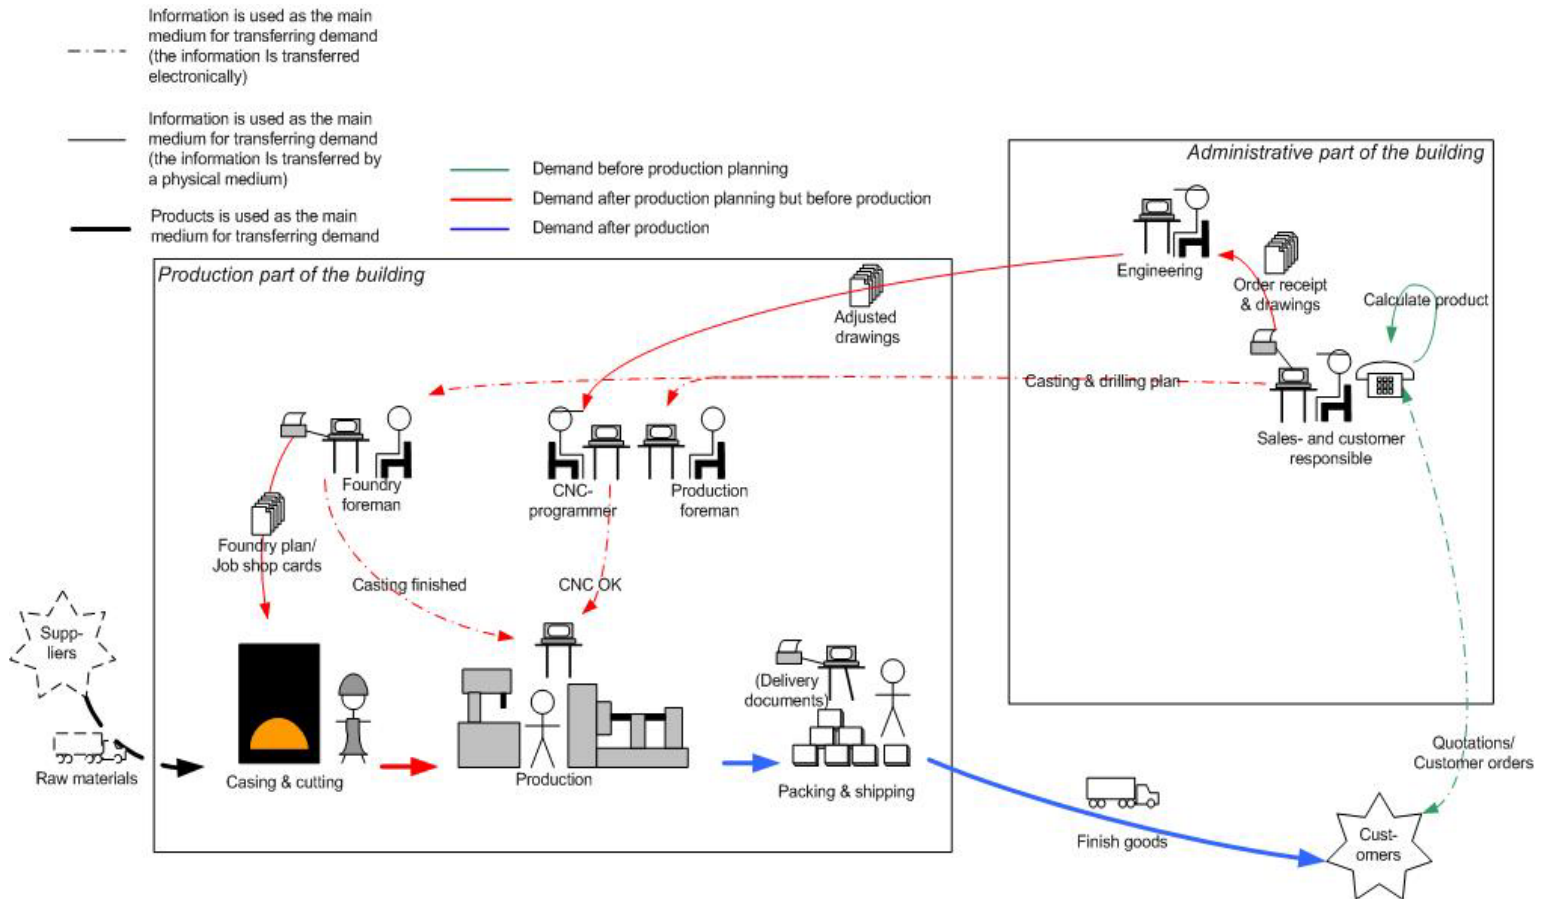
Information is used as the main medium for transferring demand (the information Is transferred electronically)

Information is used as the main medium for transferring demand (the information Is transferred by a physical medium)

Products is used as the main medium for transferring demand

Demand before production planning

Demand after production planning but before production

Demand after production

Administrative part of the building

Production part of the building

Engineering

Order receipt & drawings

Calculate product

Adjusted drawings

Casting & drilling plan

Sales- and customer responsible

Foundry foreman

CNC-programmer

Production foreman

Foundry plan/ Job shop cards

Casting finished

CNC OK

Supp-liers

Raw materials

Casing & cutting

Production

(Delivery documents)

Packing & shipping

Quotations/ Customer orders

Finish goods

Cust-omers